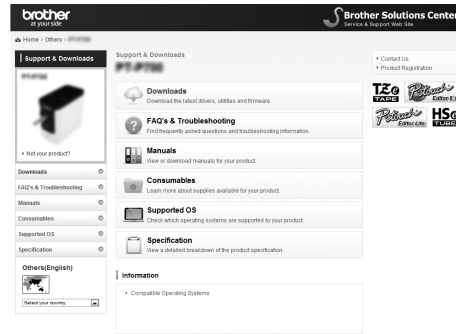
brother
at your side

Brother Solutions Center
Service & Support Web Site

Home > Others > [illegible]

Support & Downloads

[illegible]

• Not your product?

Downloads
FAQ's & Troubleshooting
Manuals
Consumables
Supported OS
Specification

Others(English)

Select your country.

Support & Downloads

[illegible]

Downloads
Download the latest drivers, utilities and firmware.

FAQ's & Troubleshooting
Find frequently asked questions and troubleshooting information.

Manuals
View or download manuals for your product.

Consumables
Learn more about supplies available for your product.

Supported OS
Check which operating systems are supported by your product.

Specification
View a detailed breakdown of the product specification.

Information

• Compatible Operating Systems

• Contact Us
• Product Registration

TZe TAPE
P-touch Editor & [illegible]
P-touch Editor Lite
HSe TUBE